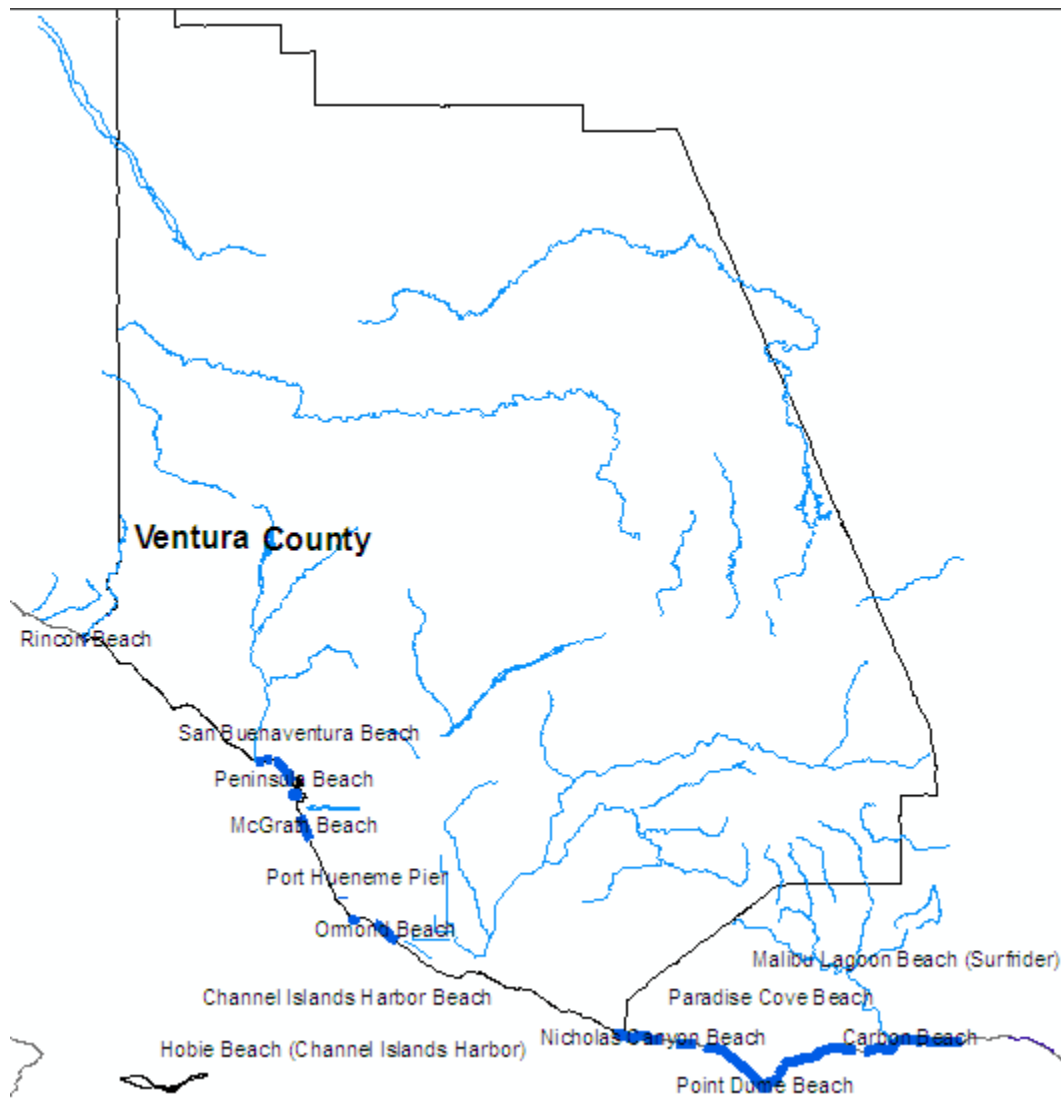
Ventura County

Rincon Beach

San Buenaventura Beach

Peninsula Beach

McGrath Beach

Port Hueneme Pier

Ormond Beach

Channel Islands Harbor Beach

Hobie Beach (Channel Islands Harbor)

Malibu Lagoon Beach (Surfrider)

Paradise Cove Beach

Nicholas Canyon Beach

Carbon Beach

Point Dume Beach